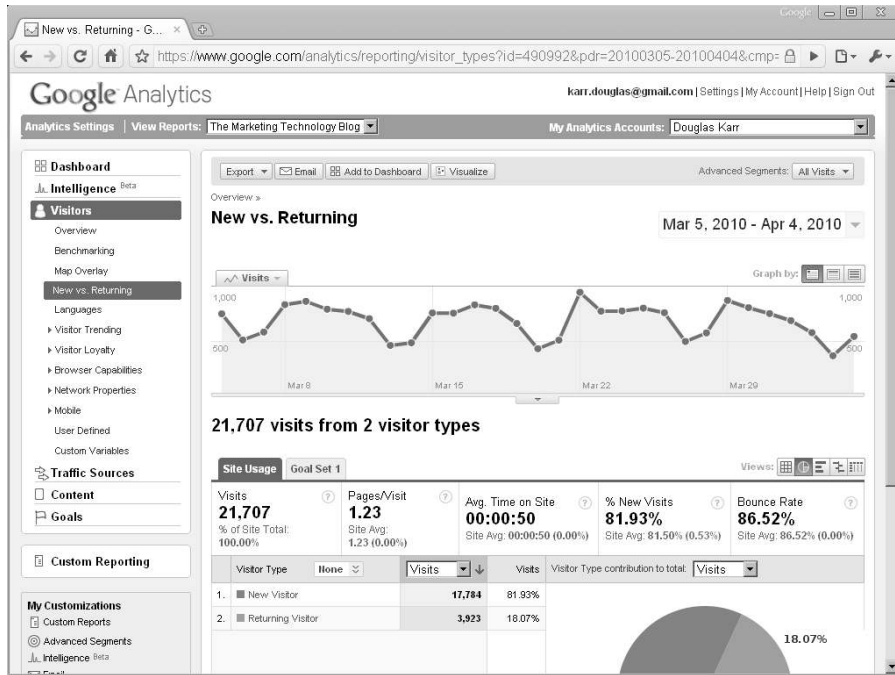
New vs. Returning - G... ×

https://www.google.com/analytics/reporting/visitor_types?id=490992&pdr=20100305-20100404&cmp=

Google

Google Analytics

karr.douglas@gmail.com | Settings | My Account | Help | Sign Out

Analytics Settings | View Reports: The Marketing Technology Blog

My Analytics Accounts: Douglas Karr

Dashboard
Intelligence Beta
Visitors
Overview
Benchmarking
Map Overlay
New vs. Returning
Languages
Visitor Trending
Visitor Loyalty
Browser Capabilities
Network Properties
Mobile
User Defined
Custom Variables
Traffic Sources
Content
Goals

Custom Reporting

My Customizations
Custom Reports
Advanced Segments
Intelligence Beta

Export | Email | Add to Dashboard | Visualize

Advanced Segments: All Visits

Overview »

New vs. Returning

Mar 5, 2010 - Apr 4, 2010

Visits

Graph by:

1,000
500
1,000
500

Mar 8
Mar 15
Mar 22
Mar 29

21,707 visits from 2 visitor types

Site Usage | Goal Set 1

Views:

Visits 21,707 % of Site Total: 100.00%

Pages/Visit 1.23 Site Avg: 1.23 (0.00%)

Avg. Time on Site 00:00:50 Site Avg: 00:00:50 (0.00%)

% New Visits 81.93% Site Avg: 81.50% (0.53%)

Bounce Rate 86.52% Site Avg: 86.52% (0.00%)

| | Visitor Type | None | Visits | Visits | Visitor Type contribution to total: Visits |
|---|---|---|---|---|---|
| 1. | New Visitor | | 17,784 | 81.93% | |
| 2. | Returning Visitor | | 3,923 | 18.07% | |

18.07%